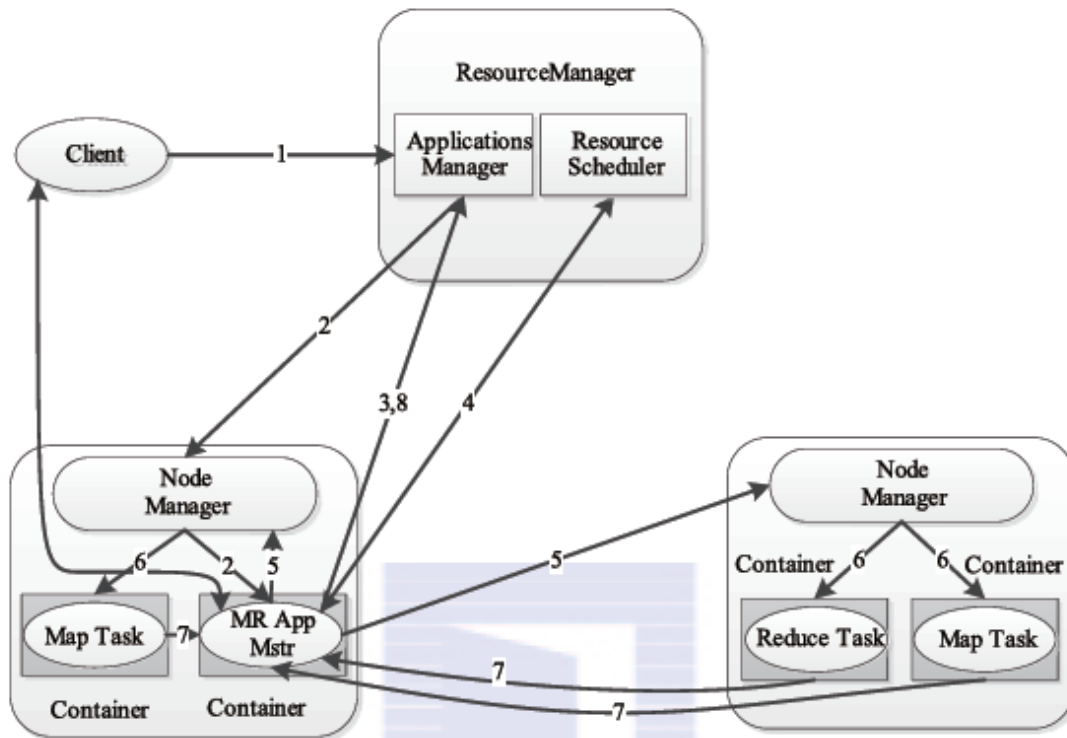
ResourceManager

Applications Manager

Resource Scheduler

Client

1

2

3,8

4

Node Manager

6

2

5

Map Task

7

MR App Mstr

Container

Container

5

Node Manager

Container

6

6

Container

Reduce Task

Map Task

7

7